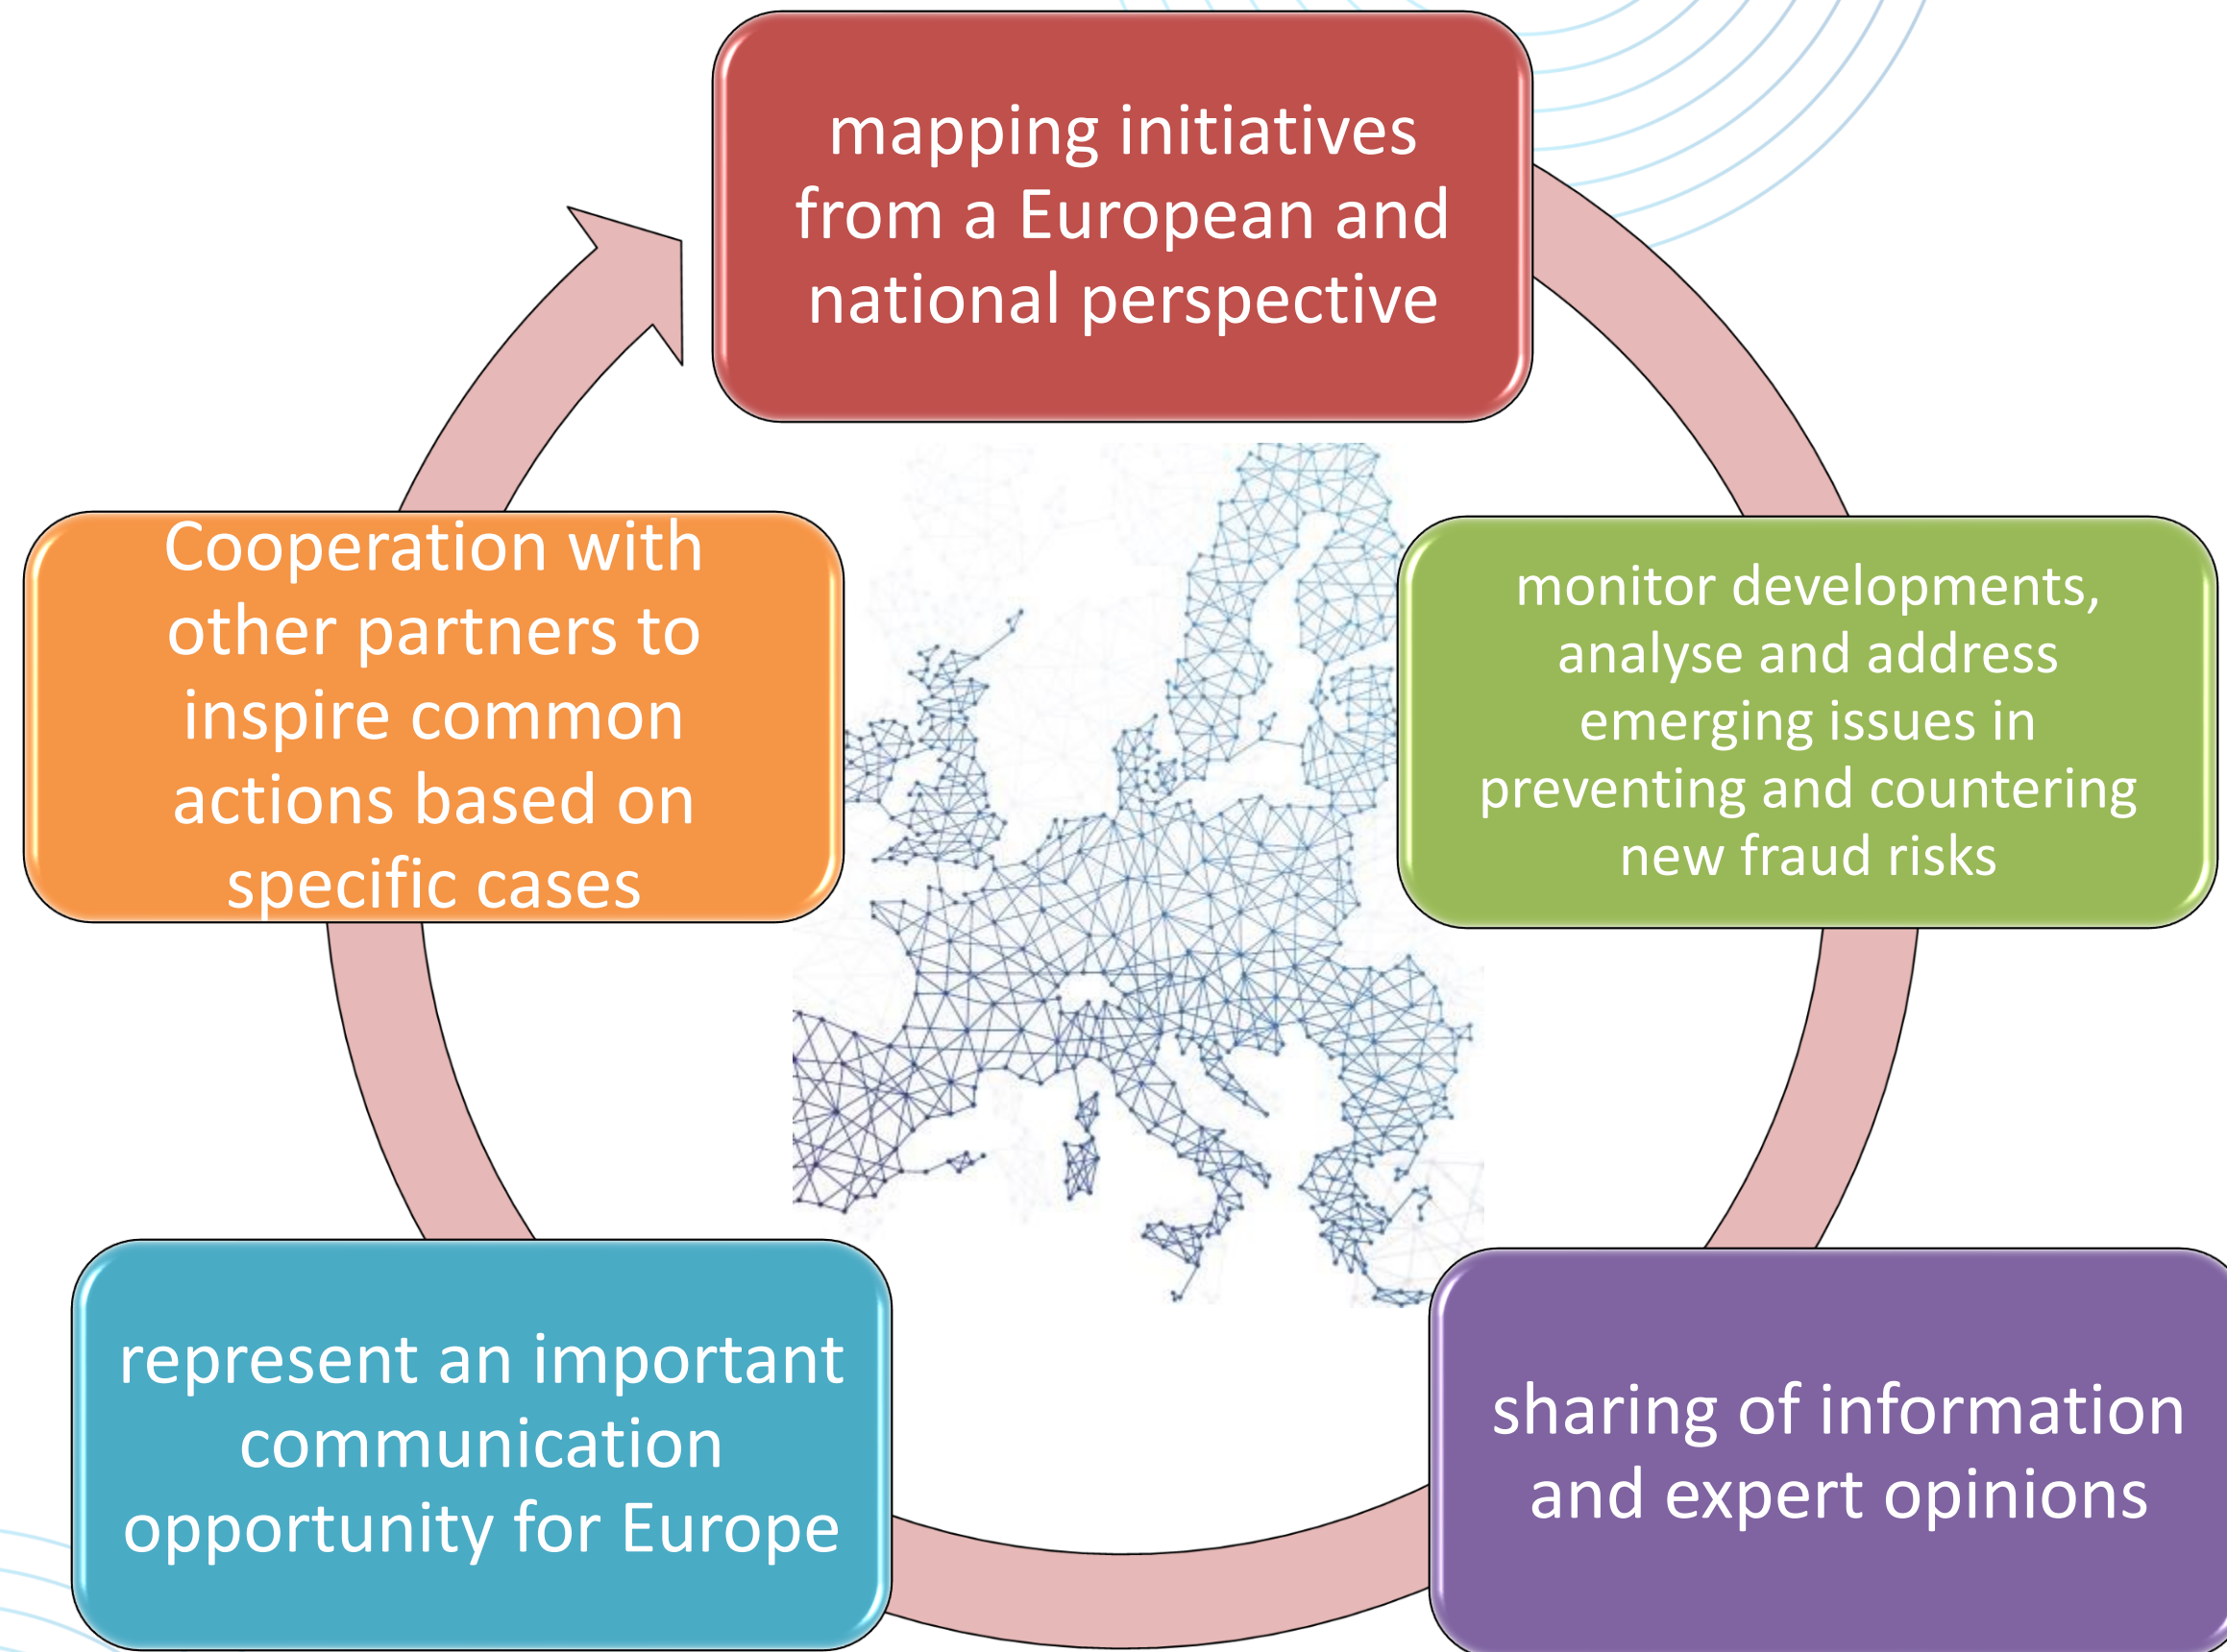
mapping initiatives from a European and national perspective

monitor developments, analyse and address emerging issues in preventing and countering new fraud risks

sharing of information and expert opinions

represent an important communication opportunity for Europe

Cooperation with other partners to inspire common actions based on specific cases